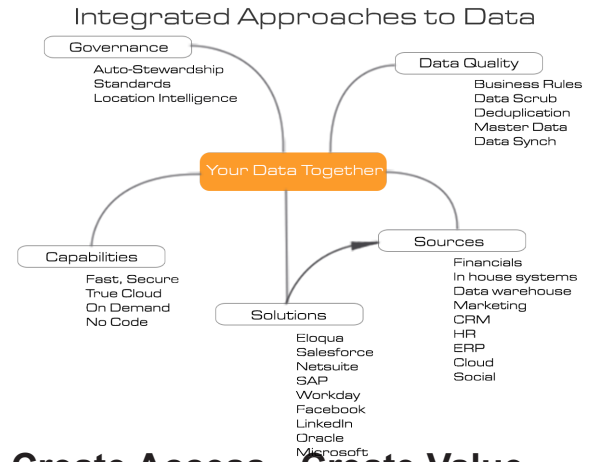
Integrated Approaches to Data

Governance
Auto-Stewardship
Standards
Location Intelligence

Data Quality
Business Rules
Data Scrub
Deduplication
Master Data
Data Synch

Your Data Together

Capabilities
Fast, Secure
True Cloud
On Demand
No Code

Sources
Financials
In house systems
Data warehouse
Marketing
CRM
HR
ERP
Cloud
Social

Solutions
Eloqua
Salesforce
Netsuite
SAP
Workday
Facebook
LinkedIn
Oracle
Microsoft

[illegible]